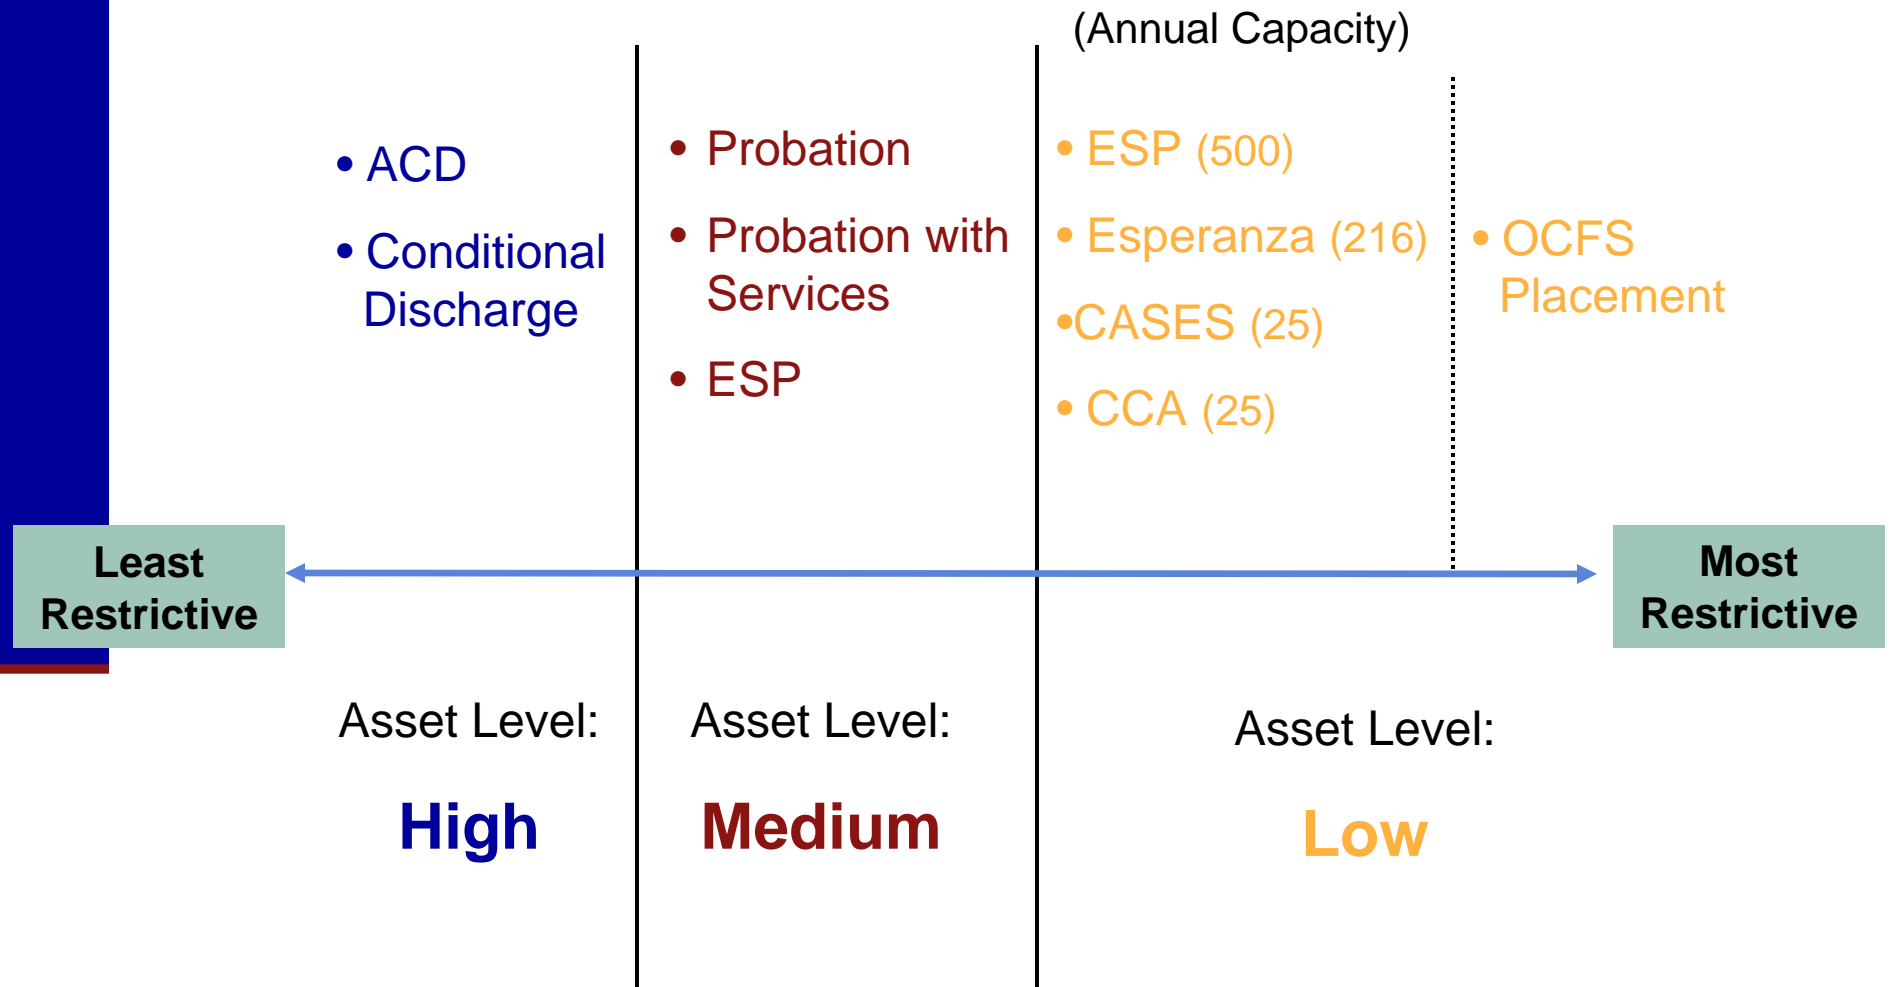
(Annual Capacity)

• ACD

• Conditional Discharge

• Probation

• Probation with Services

• ESP

• ESP (500)

• Esperanza (216)

•CASES (25)

• CCA (25)

• OCFS Placement

Least Restrictive

Most Restrictive

Asset Level:

High

Asset Level:

Medium

Asset Level:

Low